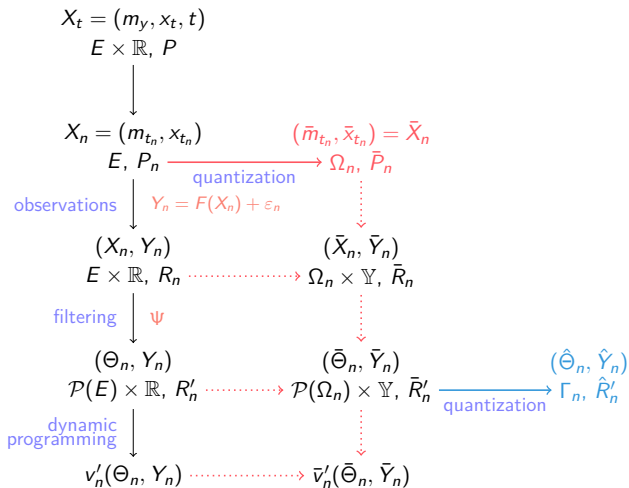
$X_t = (m_y, x_t, t)$
$E \times \mathbb{R},\ P$

$X_n = (m_{t_n}, x_{t_n})$
$E,\ P_n$

quantization

$(\bar{m}_{t_n}, \bar{x}_{t_n}) = \bar{X}_n$
$\Omega_n,\ \bar{P}_n$

observations

$Y_n = F(X_n) + \varepsilon_n$

$(X_n, Y_n)$
$E \times \mathbb{R},\ R_n$

$(\bar{X}_n, \bar{Y}_n)$
$\Omega_n \times \mathbb{Y},\ \bar{R}_n$

filtering

$\Psi$

$(\Theta_n, Y_n)$
$\mathcal{P}(E) \times \mathbb{R},\ R'_n$

$(\bar{\Theta}_n, \bar{Y}_n)$
$\mathcal{P}(\Omega_n) \times \mathbb{Y},\ \bar{R}'_n$

quantization

$(\hat{\Theta}_n, \hat{Y}_n)$
$\Gamma_n,\ \hat{R}'_n$

dynamic programming

$v'_n(\Theta_n, Y_n)$

$\bar{v}'_n(\bar{\Theta}_n, \bar{Y}_n)$